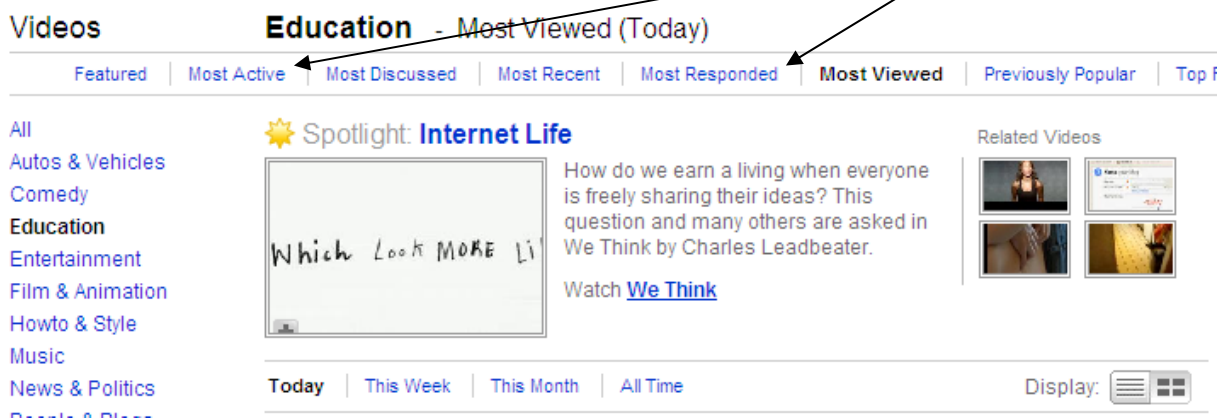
Videos

Education - Most Viewed (Today)

Featured | Most Active | Most Discussed | Most Recent | Most Responded | Most Viewed | Previously Popular | Top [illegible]

All
Autos & Vehicles
Comedy
Education
Entertainment
Film & Animation
Howto & Style
Music
News & Politics
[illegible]

Spotlight: Internet Life

Which Look MORE Li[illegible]

How do we earn a living when everyone is freely sharing their ideas? This question and many others are asked in We Think by Charles Leadbeater.

Watch We Think

Related Videos

Today | This Week | This Month | All Time

Display: